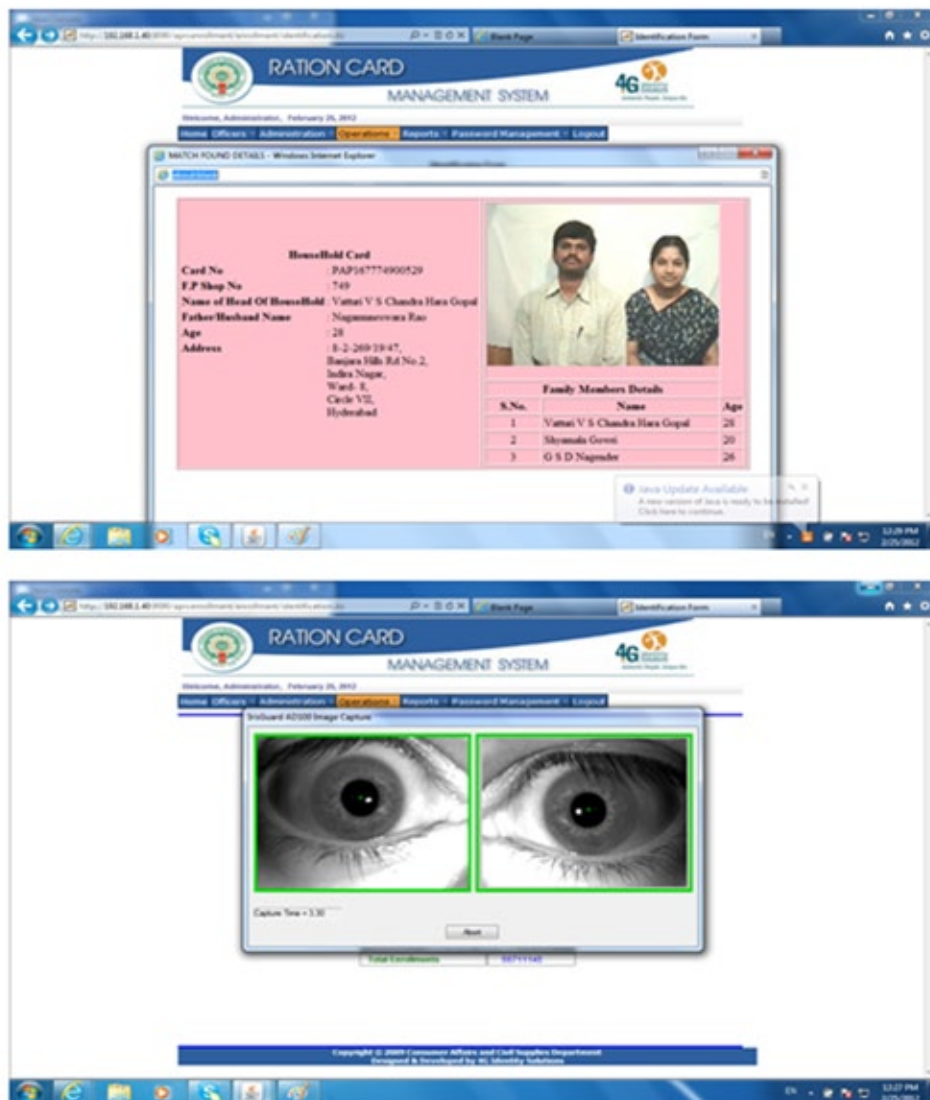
http://192.168.1.40/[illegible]/identification.do
Blank Page
Identification Form

RATION CARD
MANAGEMENT SYSTEM
4G

Welcome, Administrator, February 26, 2012
Home | Officers | Administration | Operations | Reports | Password Management | Logout

MATCH FOUND DETAILS - Windows Internet Explorer

HouseHold Card
Card No : PAP167774900529
F.P Shop No : 749
Name of Head Of HouseHold : Vattari V S Chandra Hara Gopal
Father/Husband Name : Nagammeswara Rao
Age : 28
Address : 8-2-269/19/47, Banjara Hills Rd No 2, Indira Nagar, Ward- 8, Circle VII, Hyderabad

Family Members Details

| S.No. | Name | Age |
|---|---|---|
| 1 | Vattari V S Chandra Hara Gopal | 28 |
| 2 | Shyamala Gowri | 20 |
| 3 | G S D Nagender | 26 |

Java Update Available
A new version of Java is ready to be installed. Click here to continue.

12:29 PM
2/25/2012

http://192.168.1.40:8080/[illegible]/identification.do
Blank Page
Identification Form

RATION CARD
MANAGEMENT SYSTEM
4G

Welcome, Administrator, February 26, 2012
Home | Officers | Administration | Operations | Reports | Password Management | Logout

IrisGuard AD100 Image Capture

Capture Time = 3.30

Abort

Total Enrollments | 58711140

Copyright © 2009 Consumer Affairs and Civil Supplies Department
Designed & Developed by 4G Identity Solutions

12:27 PM
2/25/2012